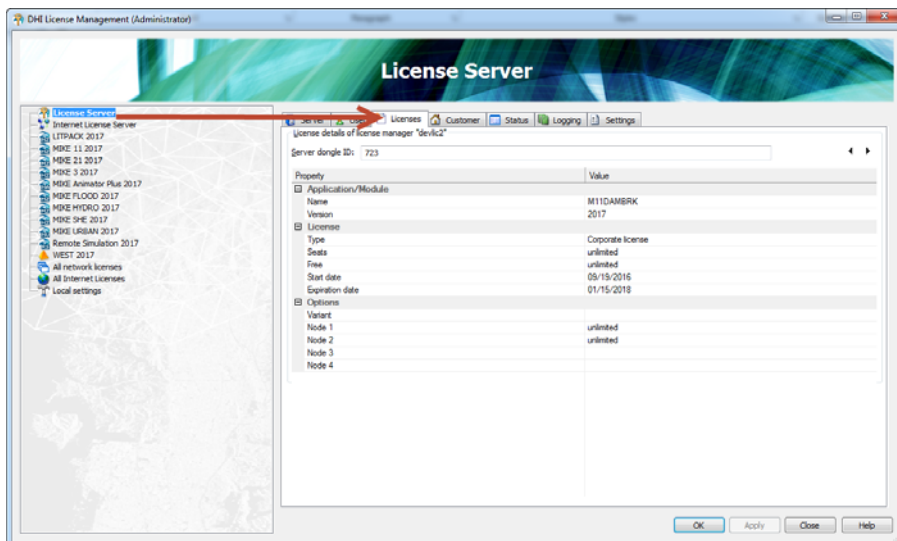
DHI License Management (Administrator)

License Server

License Server
Internet License Server
LITPACK 2017
MIKE 11 2017
MIKE 21 2017
MIKE 3 2017
MIKE Animator Plus 2017
MIKE FLOOD 2017
MIKE HYDRO 2017
MIKE SHE 2017
MIKE URBAN 2017
Remote Simulation 2017
WEST 2017
All network licenses
All Internet Licenses
Local settings

Server | Use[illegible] | Licenses | Customer | Status | Logging | Settings

License details of license manager "devlic2"

Server dongle ID: 723

| Property | Value |
|---|---|
| Application/Module | |
| Name | M11DAMBRK |
| Version | 2017 |
| License | |
| Type | Corporate license |
| Seats | unlimited |
| Free | unlimited |
| Start date | 09/19/2016 |
| Expiration date | 01/15/2018 |
| Options | |
| Variant | |
| Node 1 | unlimited |
| Node 2 | unlimited |
| Node 3 | |
| Node 4 | |

OK | Apply | Close | Help